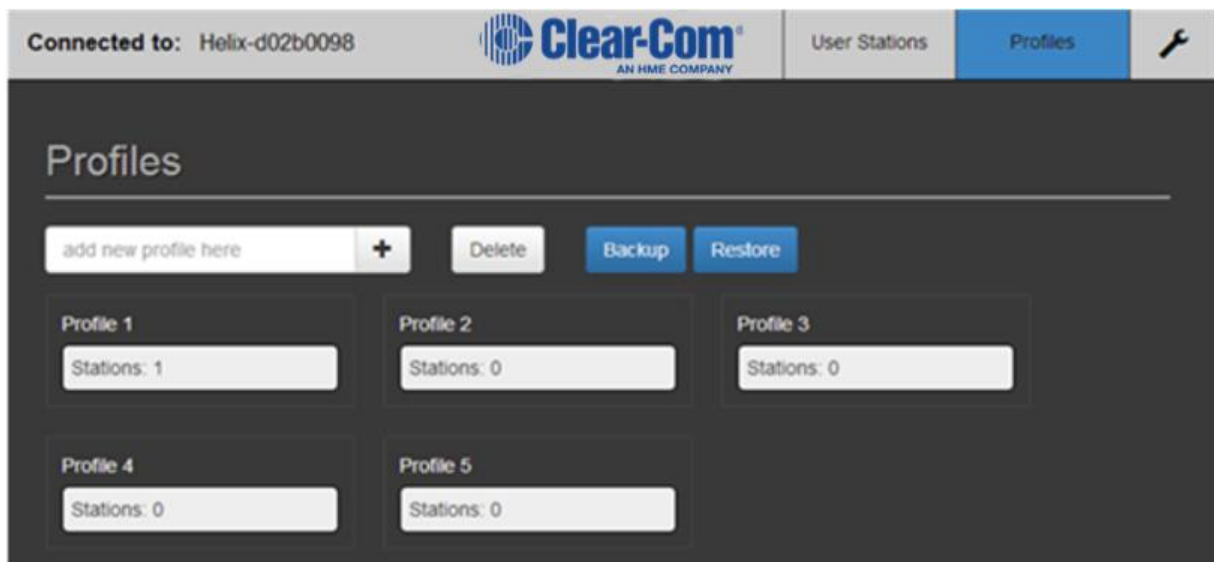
Connected to: Helix-d02b0098

Clear-Com
AN HME COMPANY

User Stations

Profiles

Profiles

add new profile here

+

Delete

Backup

Restore

Profile 1

Stations: 1

Profile 2

Stations: 0

Profile 3

Stations: 0

Profile 4

Stations: 0

Profile 5

Stations: 0